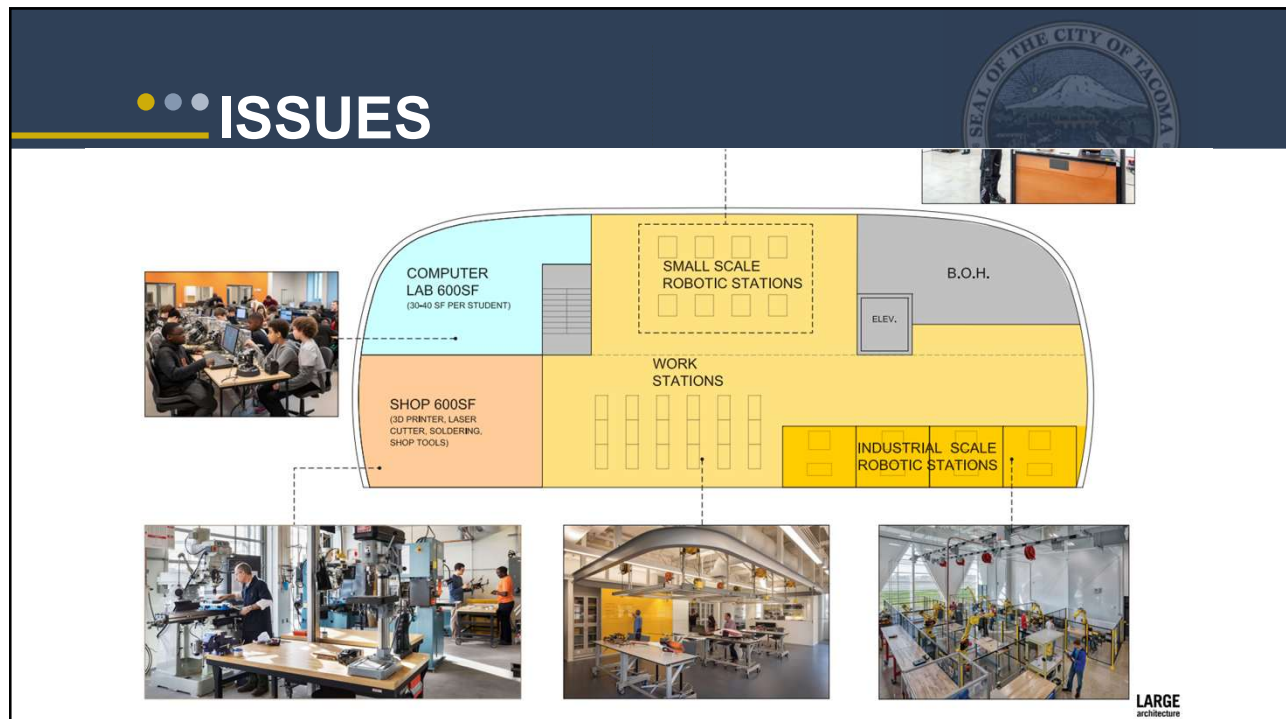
ISSUES

SEAL OF THE CITY OF TACOMA

COMPUTER LAB 600SF
(30-40 SF PER STUDENT)

SMALL SCALE ROBOTIC STATIONS

B.O.H.

ELEV.

WORK STATIONS

SHOP 600SF
(3D PRINTER, LASER CUTTER, SOLDERING, SHOP TOOLS)

INDUSTRIAL SCALE ROBOTIC STATIONS

LARGE
architecture